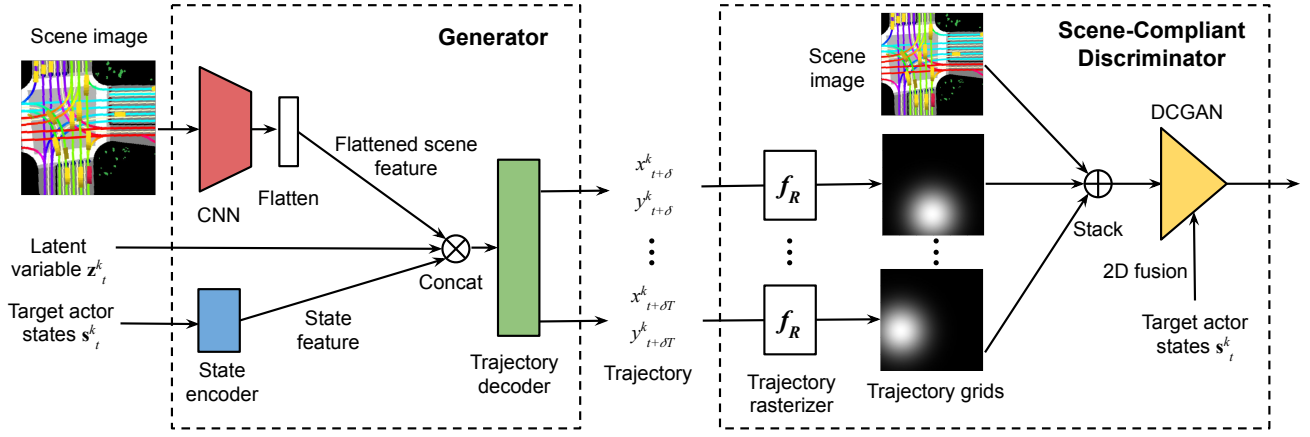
Scene image

Generator

CNN

Flatten

Flattened scene feature

Latent variable $\mathbf{z}^k_t$

Concat

Target actor states $\mathbf{s}^k_t$

State encoder

State feature

Trajectory decoder

$x^k_{t+\delta}$
$y^k_{t+\delta}$

$x^k_{t+\delta T}$
$y^k_{t+\delta T}$

Trajectory

Scene-Compliant Discriminator

Scene image

$f_R$

$f_R$

Trajectory rasterizer

Trajectory grids

Stack

DCGAN

2D fusion

Target actor states $\mathbf{s}^k_t$